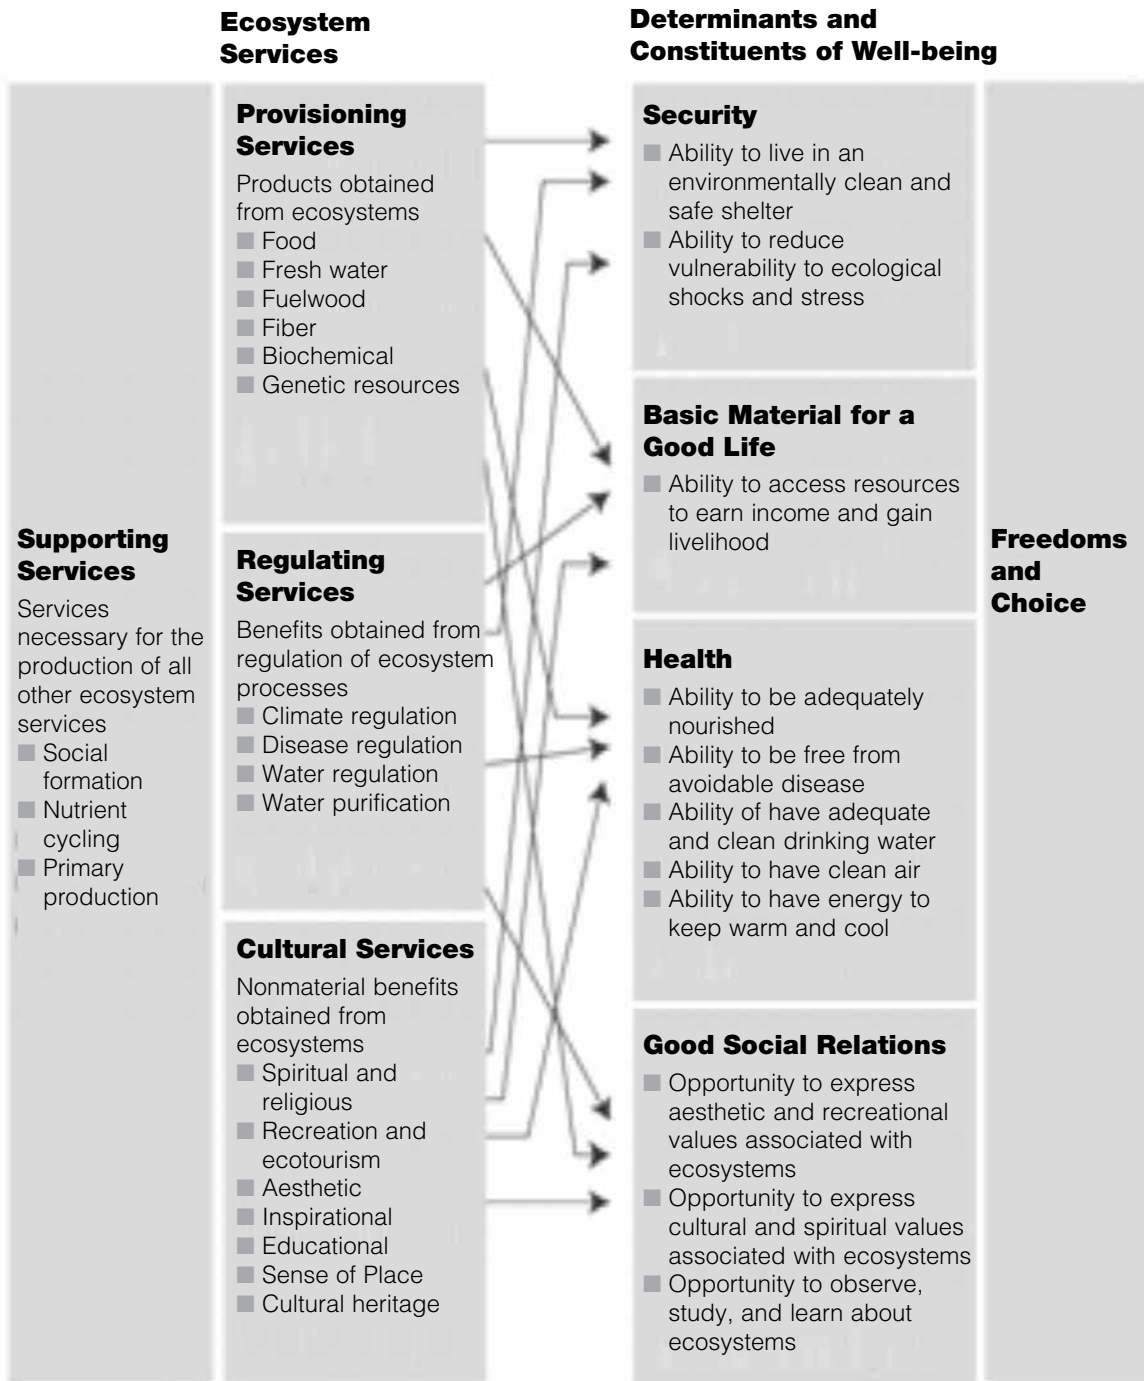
Ecosystem Services

Determinants and Constituents of Well-being

Supporting Services

Services necessary for the production of all other ecosystem services
Social formation
Nutrient cycling
Primary production

Provisioning Services

Products obtained from ecosystems
Food
Fresh water
Fuelwood
Fiber
Biochemical
Genetic resources

Regulating Services

Benefits obtained from regulation of ecosystem processes
Climate regulation
Disease regulation
Water regulation
Water purification

Cultural Services

Nonmaterial benefits obtained from ecosystems
Spiritual and religious
Recreation and ecotourism
Aesthetic
Inspirational
Educational
Sense of Place
Cultural heritage

Security

Ability to live in an environmentally clean and safe shelter
Ability to reduce vulnerability to ecological shocks and stress

Basic Material for a Good Life

Ability to access resources to earn income and gain livelihood

Health

Ability to be adequately nourished
Ability to be free from avoidable disease
Ability of have adequate and clean drinking water
Ability to have clean air
Ability to have energy to keep warm and cool

Good Social Relations

Opportunity to express aesthetic and recreational values associated with ecosystems
Opportunity to express cultural and spiritual values associated with ecosystems
Opportunity to observe, study, and learn about ecosystems

Freedoms and Choice